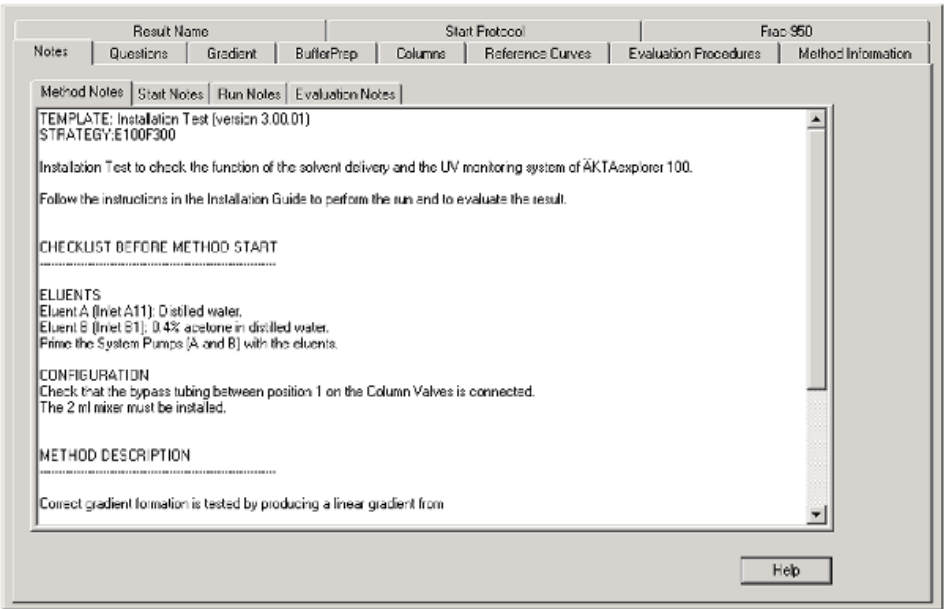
Result Name | Start Protocol | Frac 950
Notes | Questions | Gradient | BufferPrep | Columns | Reference Curves | Evaluation Procedures | Method Information

Method Notes | Start Notes | Run Notes | Evaluation Notes

TEMPLATE: Installation Test (version 3.00.01)
STRATEGY:E100F300

Installation Test to check the function of the solvent delivery and the UV monitoring system of ÄKTAexplorer 100.

Follow the instructions in the Installation Guide to perform the run and to evaluate the result.

CHECKLIST BEFORE METHOD START
------------------------------------------

ELUENTS
Eluent A (Inlet A11): Distilled water.
Eluent B (Inlet B1): 0.4% acetone in distilled water.
Prime the System Pumps (A and B) with the eluents.

CONFIGURATION
Check that the bypass tubing between position 1 on the Column Valves is connected.
The 2 ml mixer must be installed.

METHOD DESCRIPTION
------------------------------------------

Correct gradient formation is tested by producing a linear gradient from

Help